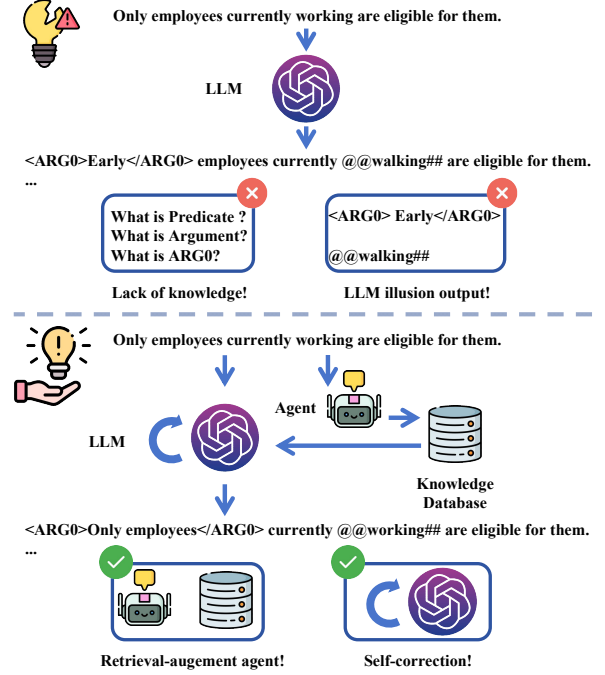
Only employees currently working are eligible for them.

LLM

<ARG0>Early</ARG0> employees currently @@walking## are eligible for them.
...

What is Predicate ?
What is Argument?
What is ARG0?

<ARG0> Early</ARG0>

@@walking##

Lack of knowledge!

LLM illusion output!

Only employees currently working are eligible for them.

Agent

LLM

Knowledge Database

<ARG0>Only employees</ARG0> currently @@working## are eligible for them.
...

Retrieval-augement agent!

Self-correction!